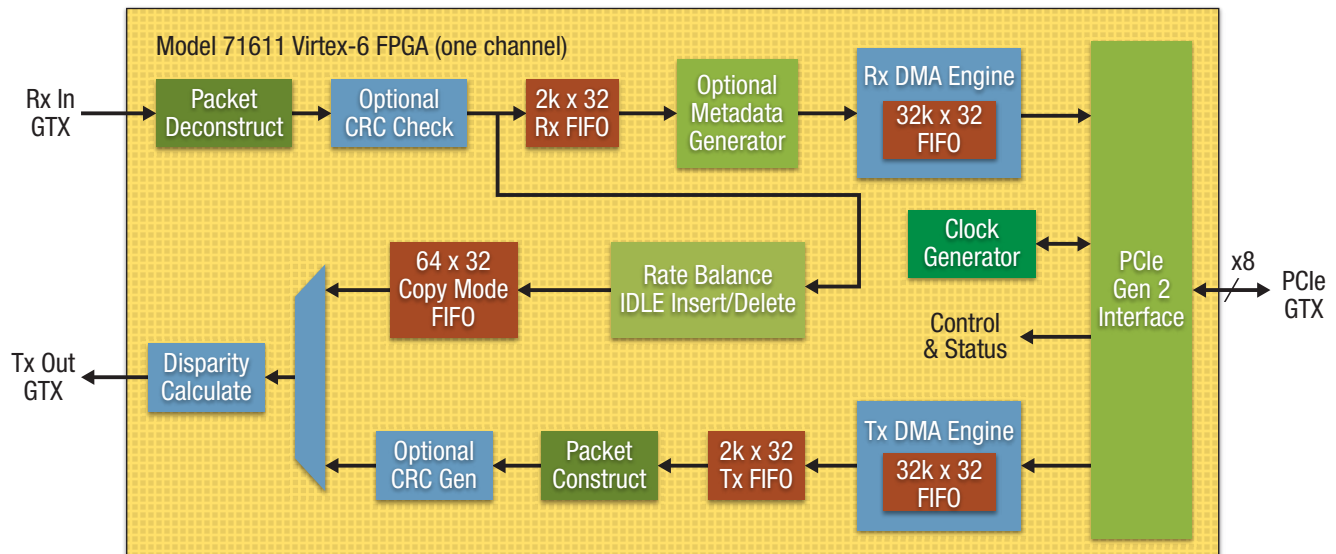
Model 71611 Virtex-6 FPGA (one channel)

Rx In GTX

Packet Deconstruct

Optional CRC Check

2k x 32 Rx FIFO

Optional Metadata Generator

Rx DMA Engine

32k x 32 FIFO

Clock Generator

PCIe Gen 2 Interface

x8

PCIe GTX

64 x 32 Copy Mode FIFO

Rate Balance IDLE Insert/Delete

Control & Status

Tx Out GTX

Disparity Calculate

Optional CRC Gen

Packet Construct

2k x 32 Tx FIFO

Tx DMA Engine

32k x 32 FIFO